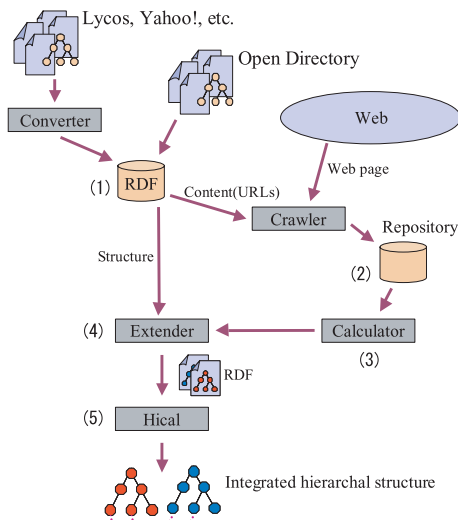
Lycos, Yahoo!, etc.

Open Directory

Converter

Web

Web page

(1) RDF

Content(URLs)

Crawler

Repository

Structure

(2)

(4) Extender

Calculator

(3)

RDF

(5) Hical

Integrated hierarchal structure